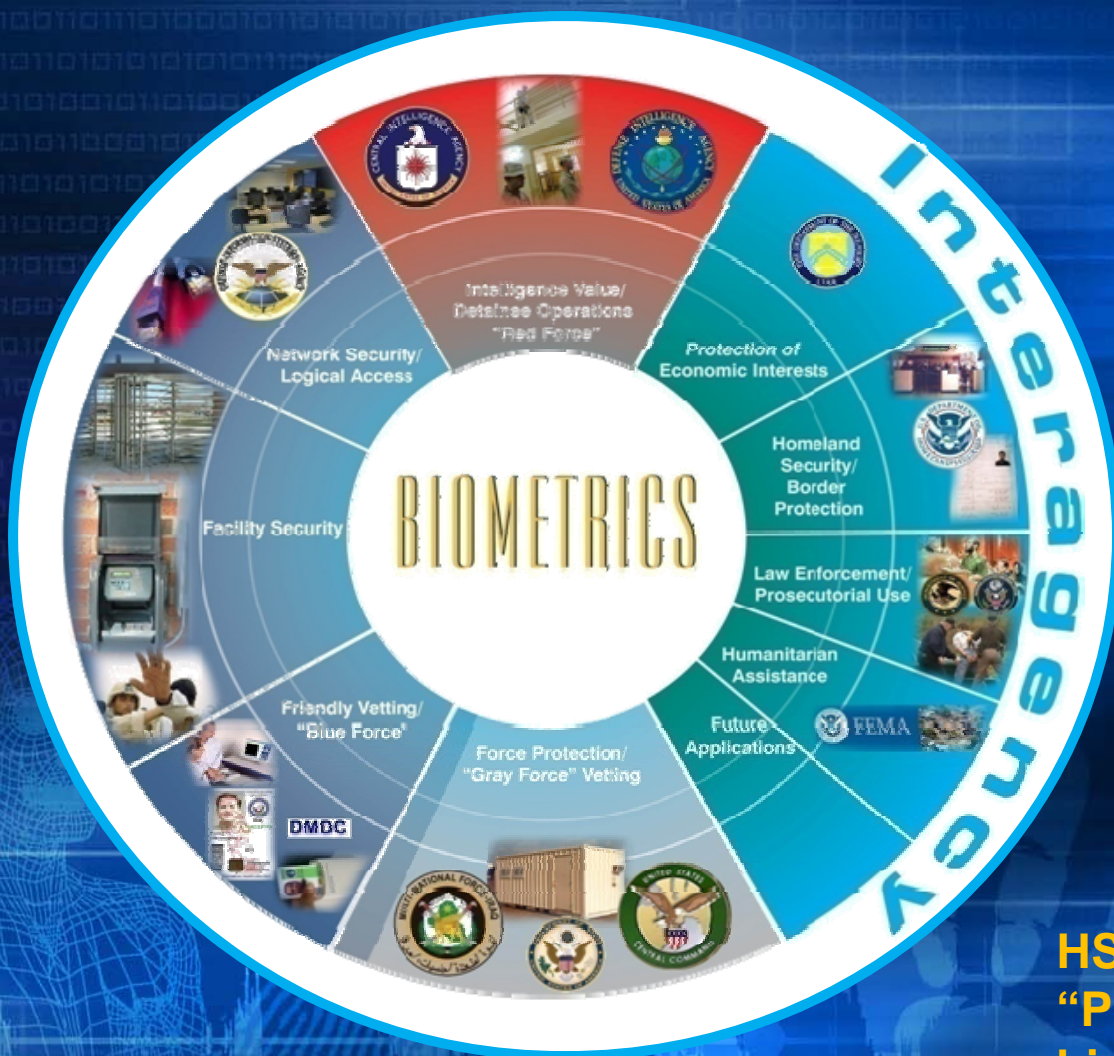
Interagency

BIOMETRICS

Intelligence Value/ Detainee Operations "Red Force"

Protection of Economic Interests

Homeland Security/ Border Protection

Law Enforcement/ Prosecutorial Use

Humanitarian Assistance

Future Applications

FEMA

Force Protection/ "Gray Force" Vetting

Friendly Vetting/ "Blue Force"

DMDC

Facility Security

Network Security/ Logical Access

HS
"P
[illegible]